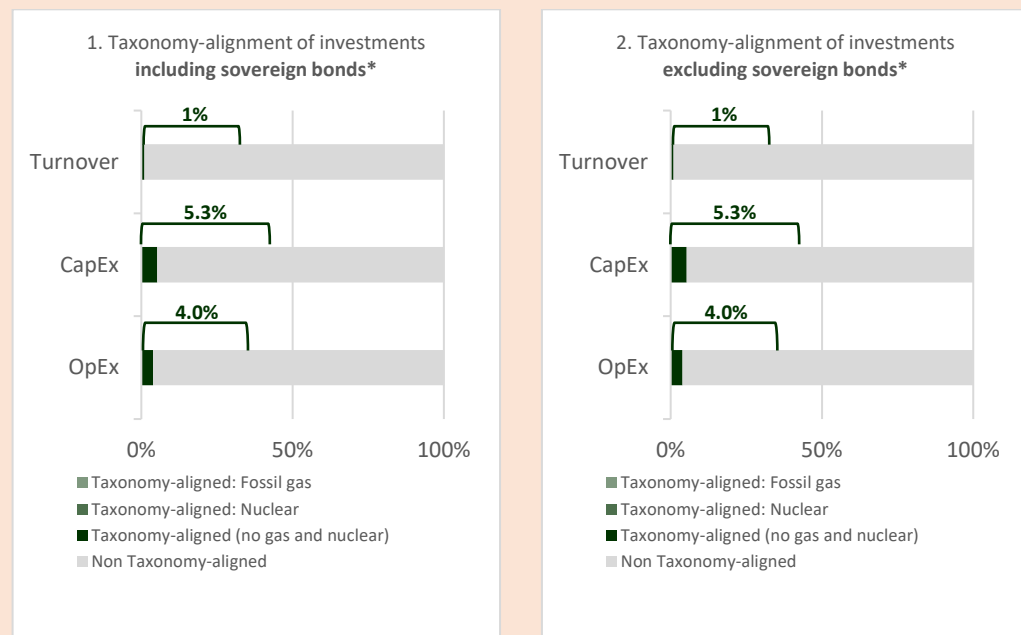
1. Taxonomy-alignment of investments **including sovereign bonds***

1%

Turnover

5.3%

CapEx

4.0%

OpEx

0% 50% 100%

Taxonomy-aligned: Fossil gas
Taxonomy-aligned: Nuclear
Taxonomy-aligned (no gas and nuclear)
Non Taxonomy-aligned

2. Taxonomy-alignment of investments **excluding sovereign bonds***

1%

Turnover

5.3%

CapEx

4.0%

OpEx

0% 50% 100%

Taxonomy-aligned: Fossil gas
Taxonomy-aligned: Nuclear
Taxonomy-aligned (no gas and nuclear)
Non Taxonomy-aligned